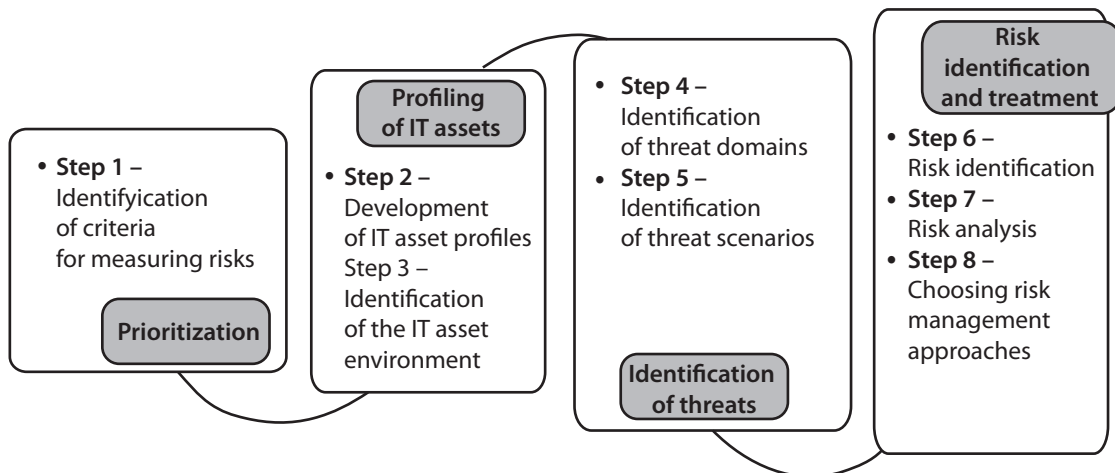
• **Step 1 –** Identifyication of criteria for measuring risks

Prioritization

Profiling of IT assets

• **Step 2 –** Development of IT asset profiles
Step 3 – Identification of the IT asset environment

• **Step 4 –** Identification of threat domains
• **Step 5 –** Identification of threat scenarios

Identification of threats

Risk identification and treatment

• **Step 6 –** Risk identification
• **Step 7 –** Risk analysis
• **Step 8 –** Choosing risk management approaches